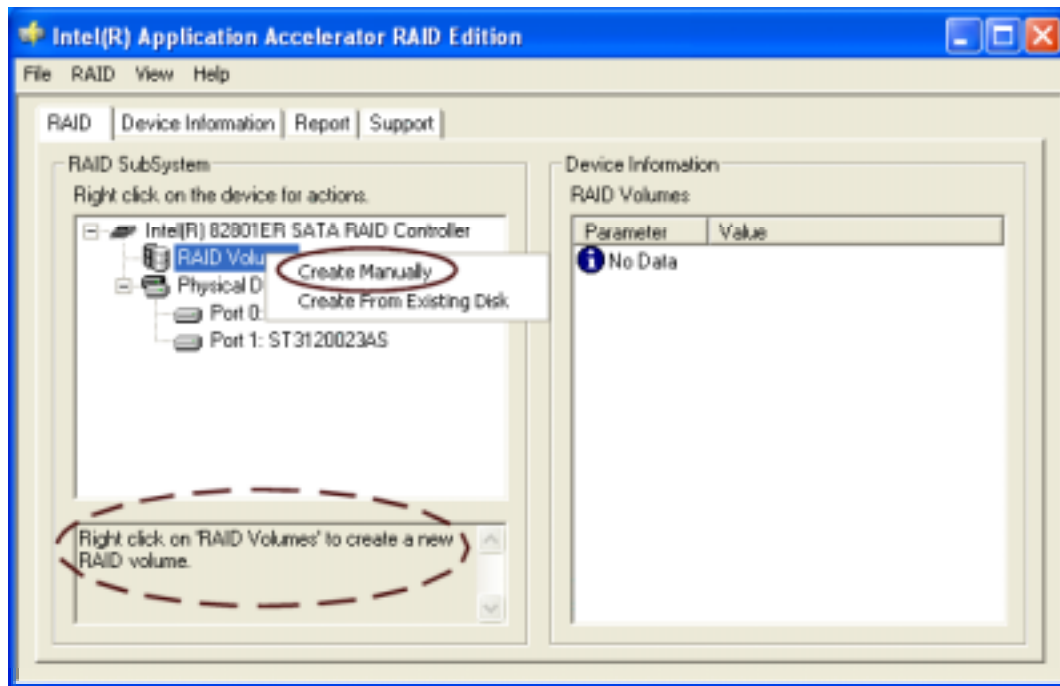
Intel(R) Application Accelerator RAID Edition

File RAID View Help

RAID | Device Information | Report | Support

RAID SubSystem

Right click on the device for actions.

Intel(R) 82801ER SATA RAID Controller

RAID Volu

Create Manually

Create From Existing Disk

Physical D

Port 0:

Port 1: ST3120023AS

Right click on 'RAID Volumes' to create a new RAID volume.

Device Information

RAID Volumes

| Parameter | Value |
|---|---|
| No Data | |